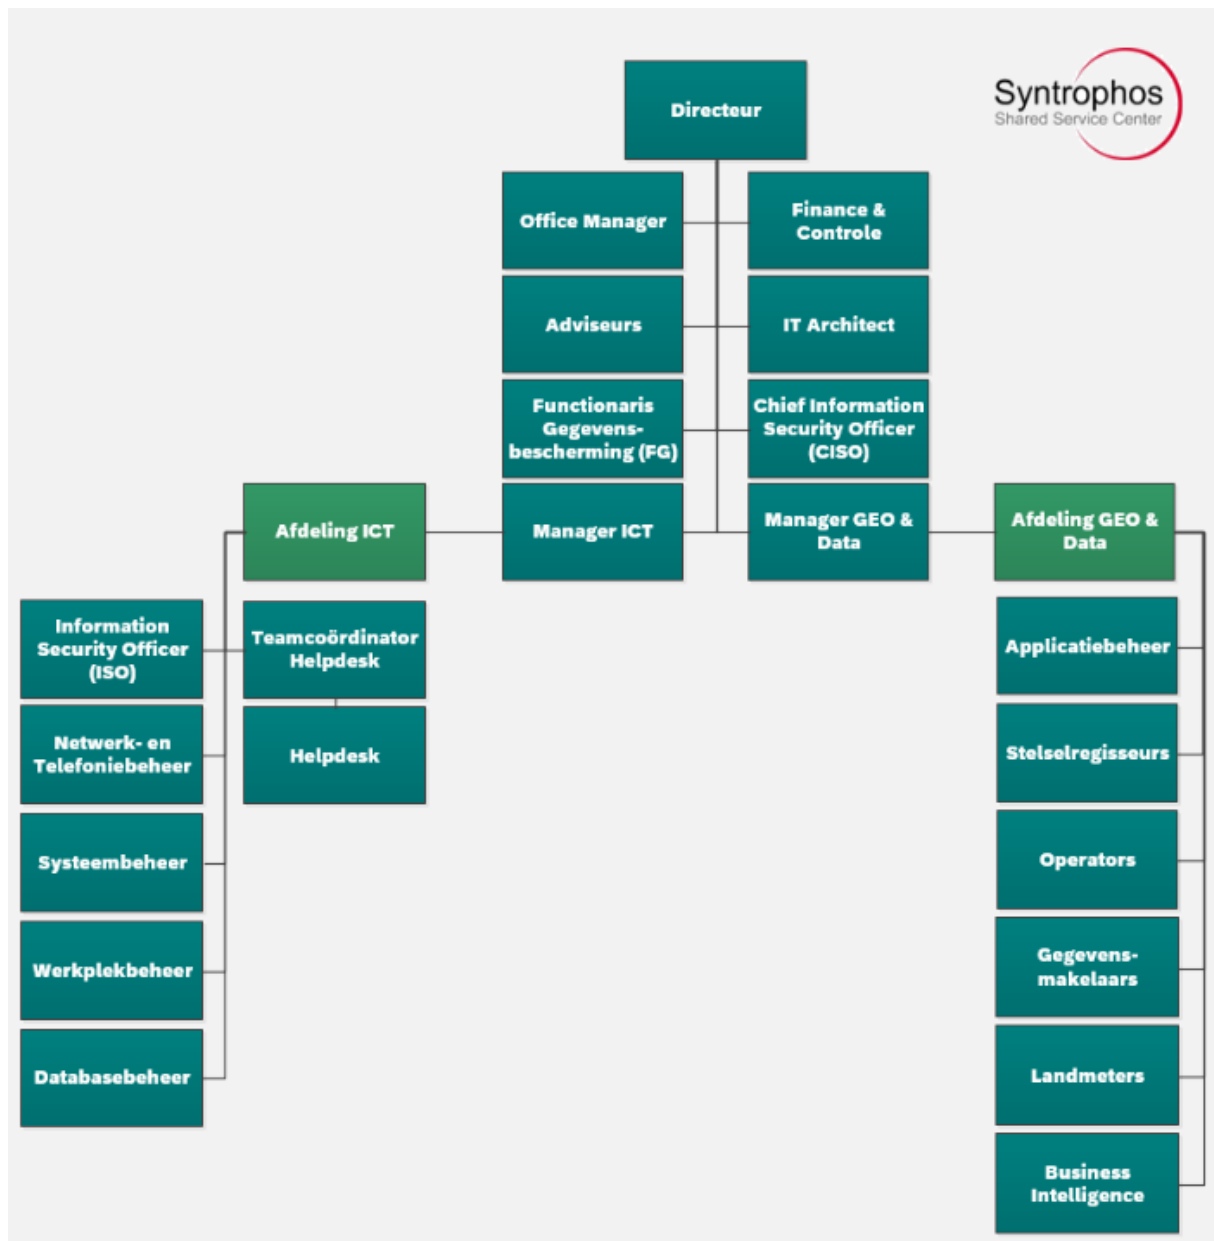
Syntrophos
Shared Service Center

Directeur

Office Manager

Finance & Controle

Adviseurs

IT Architect

Functionaris Gegevensbescherming (FG)

Chief Information Security Officer (CISO)

Afdeling ICT

Manager ICT

Manager GEO & Data

Afdeling GEO & Data

Information Security Officer (ISO)

Teamcoördinator Helpdesk

Netwerk- en Telefoniebeheer

Helpdesk

Systeembeheer

Werkplekbeheer

Databasebeheer

Applicatiebeheer

Stelselregisseurs

Operators

Gegevensmakelaars

Landmeters

Business Intelligence